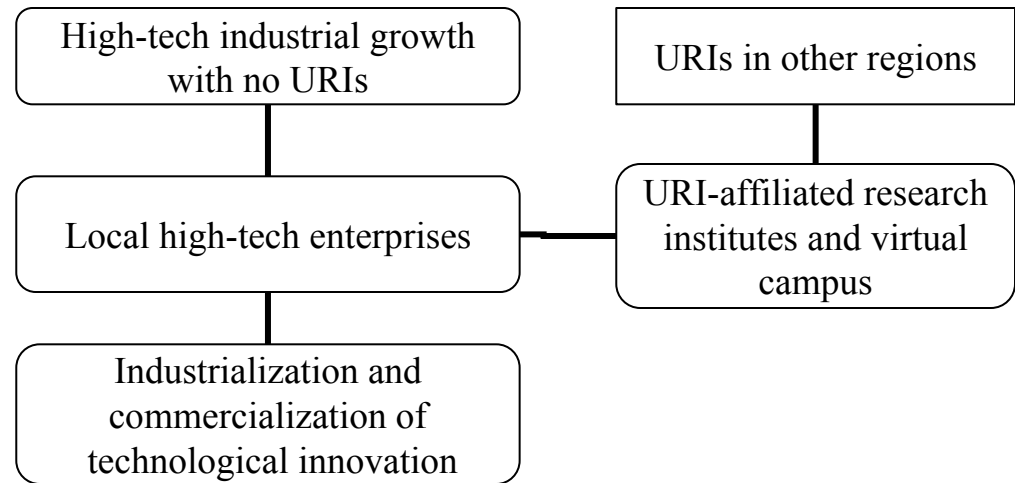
High-tech industrial growth with no URIs

URIs in other regions

Local high-tech enterprises

URI-affiliated research institutes and virtual campus

Industrialization and commercialization of technological innovation